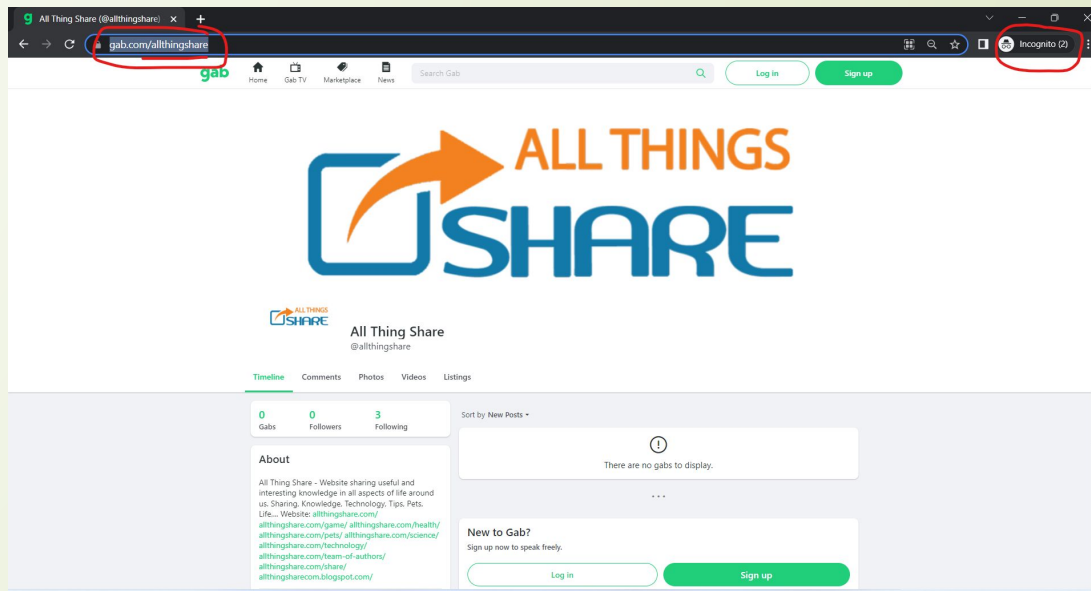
All Thing Share (@allthingshare) ×

gab.com/allthingshare

Incognito (2)

gab Home Gab TV Marketplace News Search Gab Log in Sign up

ALL THINGS SHARE

ALL THINGS SHARE

All Thing Share
@allthingshare

Timeline Comments Photos Videos Listings

| 0 | 0 | 3 |
|---|---|---|
| Gabs | Followers | Following |

About

All Thing Share - Website sharing useful and interesting knowledge in all aspects of life around us. Sharing, Knowledge, Technology, Tips, Pets, Life.... Website: allthingshare.com/ allthingshare.com/game/ allthingshare.com/health/ allthingshare.com/pets/ allthingshare.com/science/ allthingshare.com/technology/ allthingshare.com/team-of-authors/ allthingshare.com/share/ allthingsharecom.blogspot.com/

Sort by New Posts

There are no gabs to display.

New to Gab?
Sign up now to speak freely.

Log in Sign up